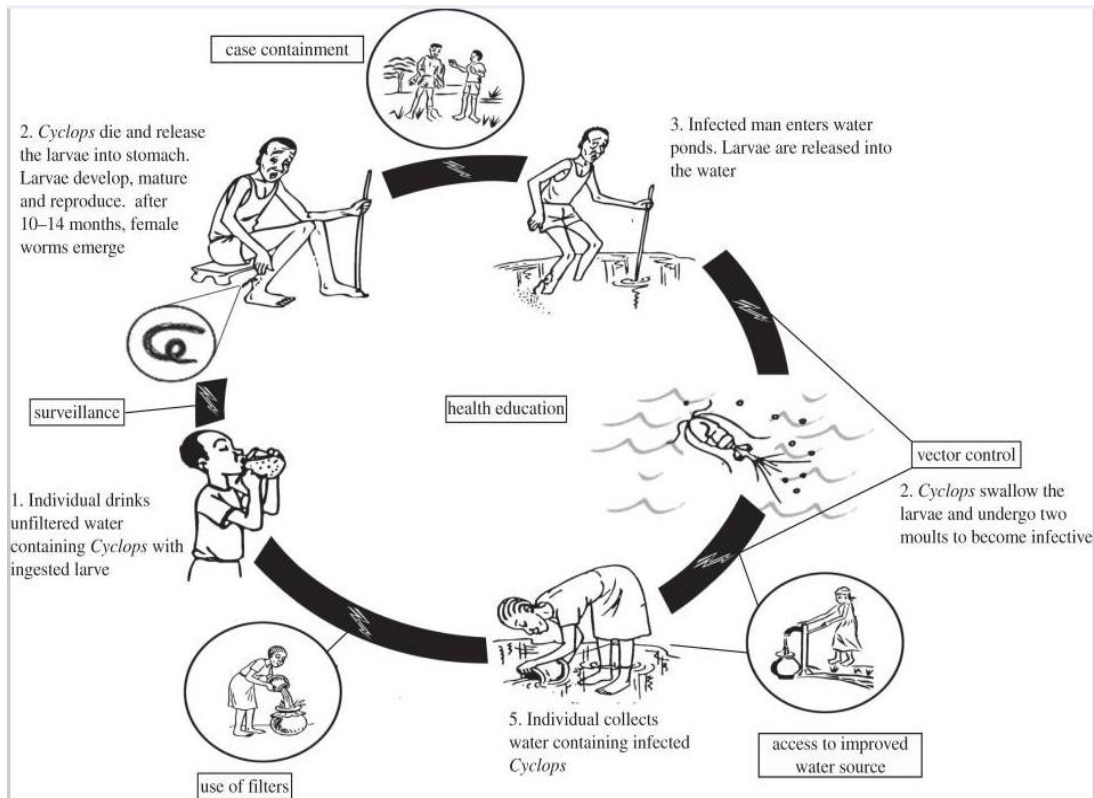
case containment

2. *Cyclops* die and release the larvae into stomach. Larvae develop, mature and reproduce. after 10–14 months, female worms emerge

3. Infected man enters water ponds. Larvae are released into the water

surveillance

health education

vector control

2. *Cyclops* swallow the larvae and undergo two moults to become infective

1. Individual drinks unfiltered water containing *Cyclops* with ingested larve

5. Individual collects water containing infected *Cyclops*

access to improved water source

use of filters